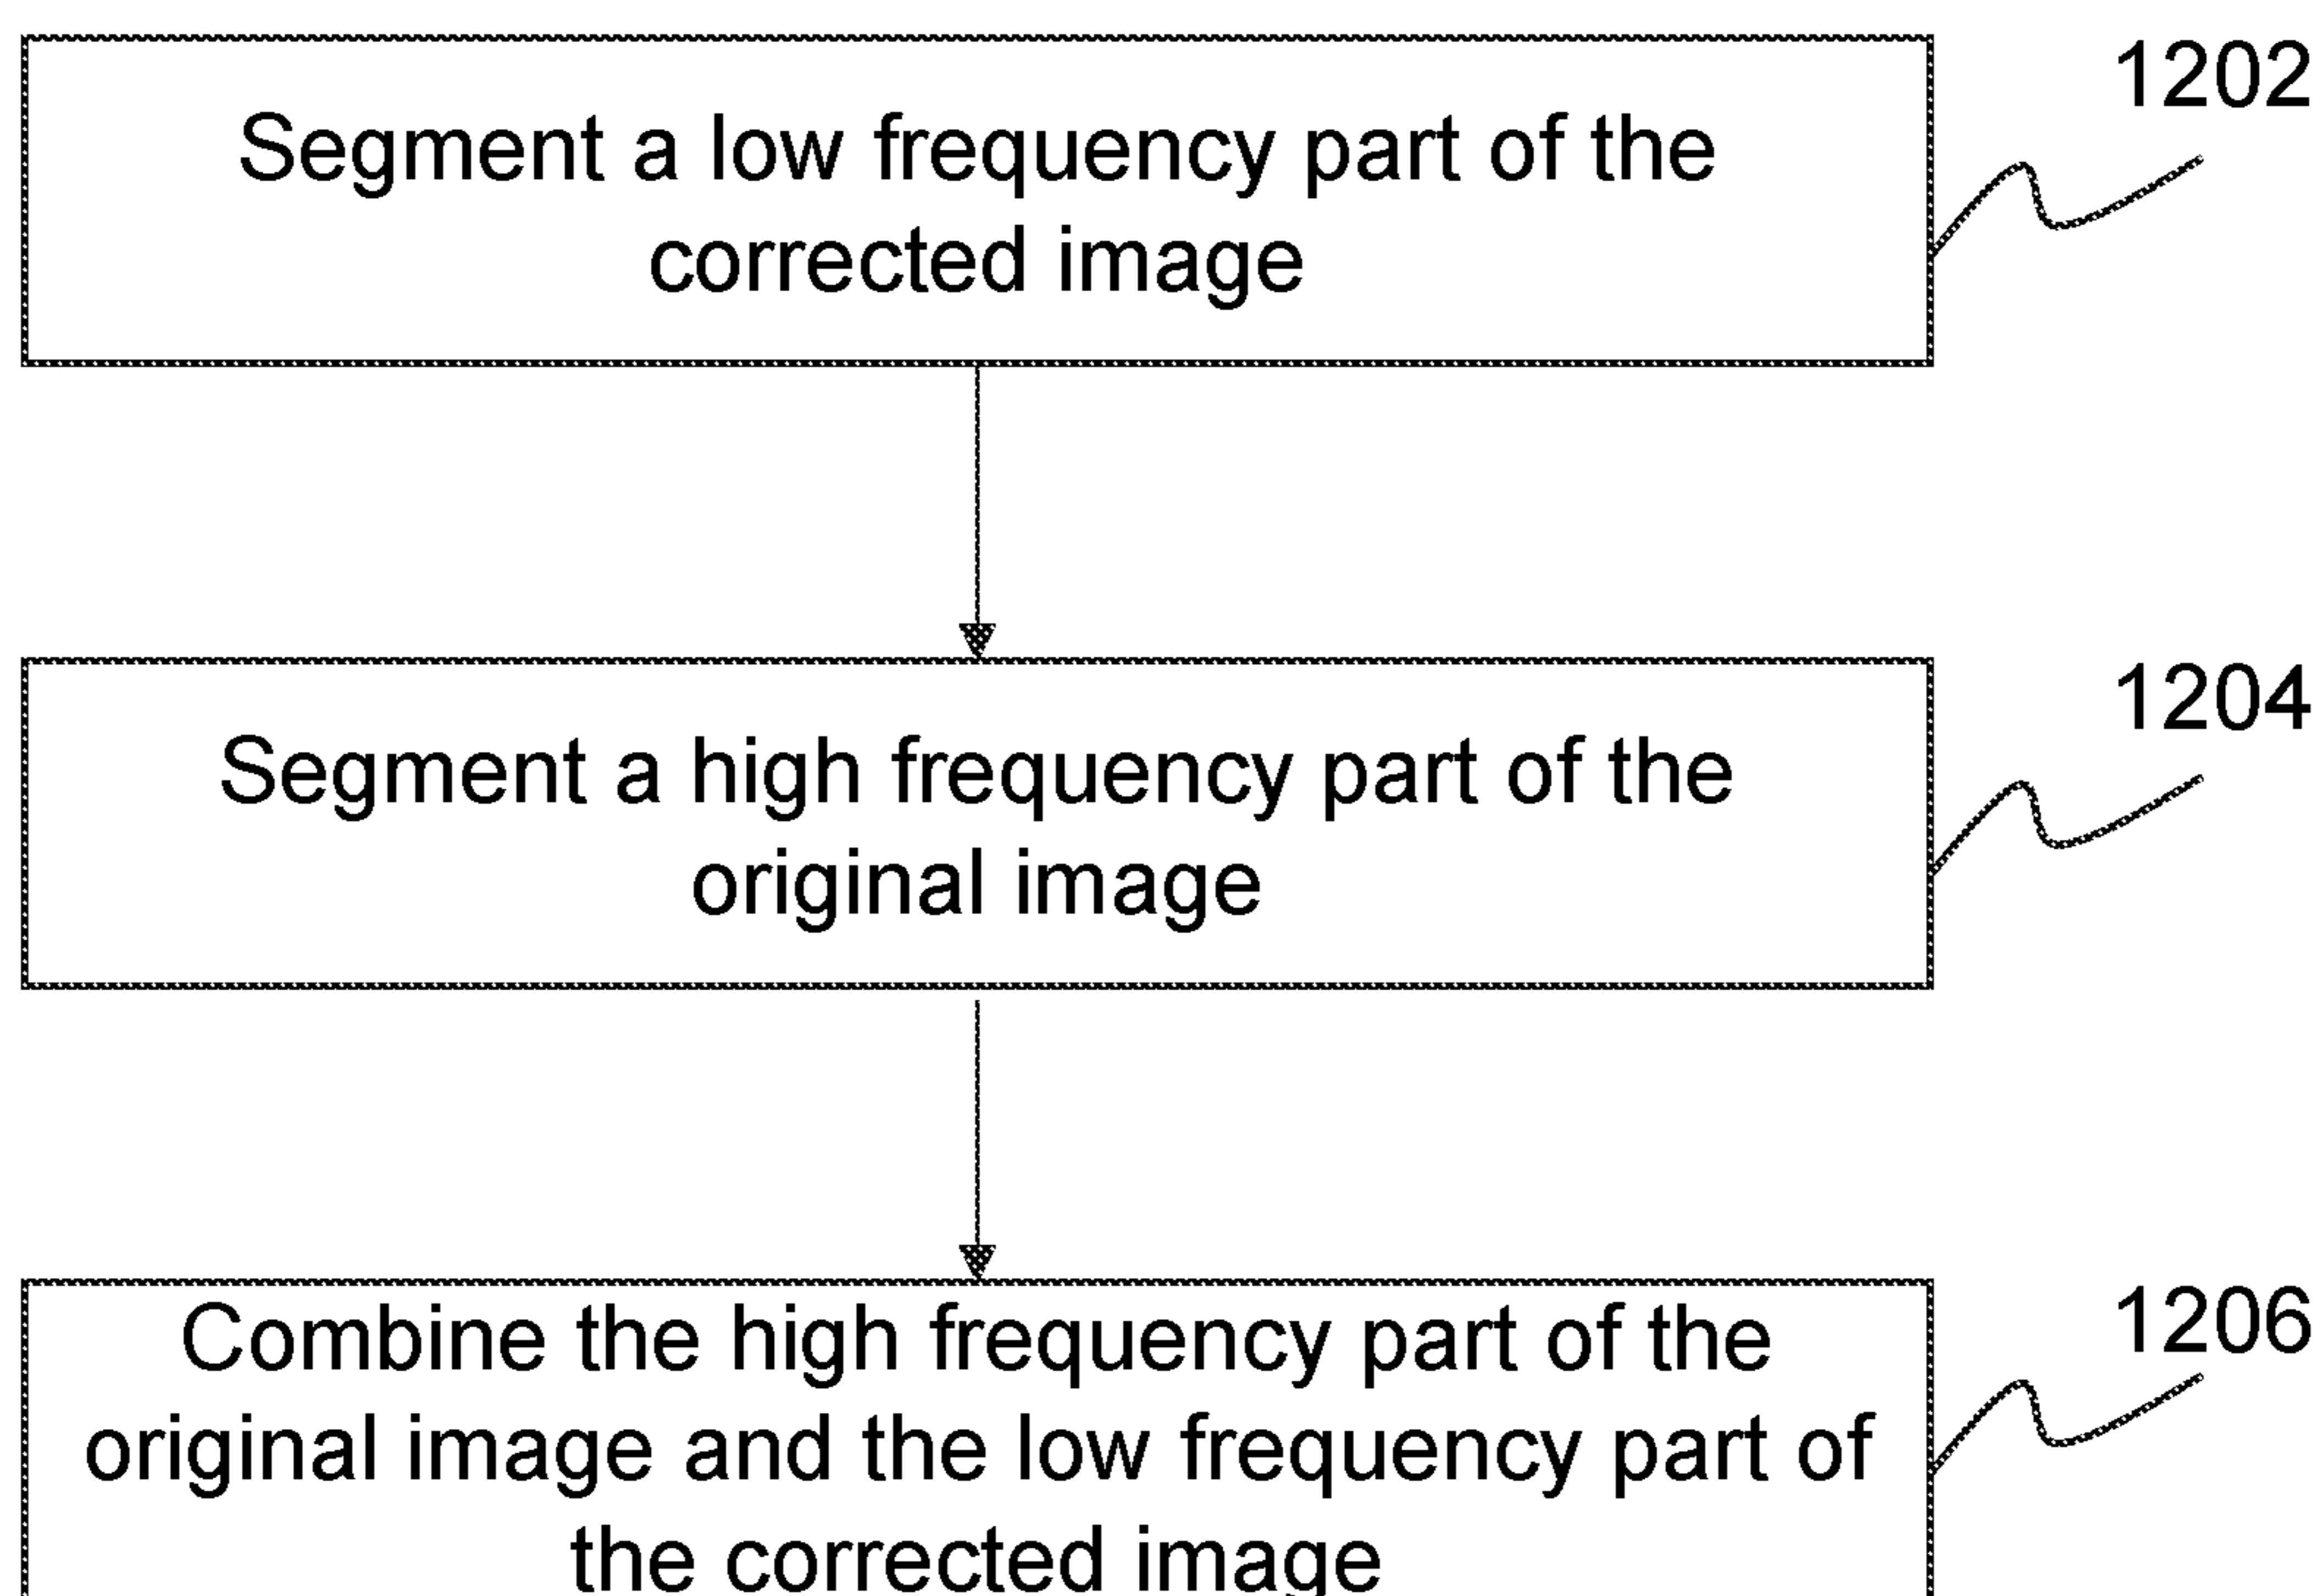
1202

Segment a low frequency part of the corrected image

1204

Segment a high frequency part of the original image

1206

Combine the high frequency part of the original image and the low frequency part of the corrected image